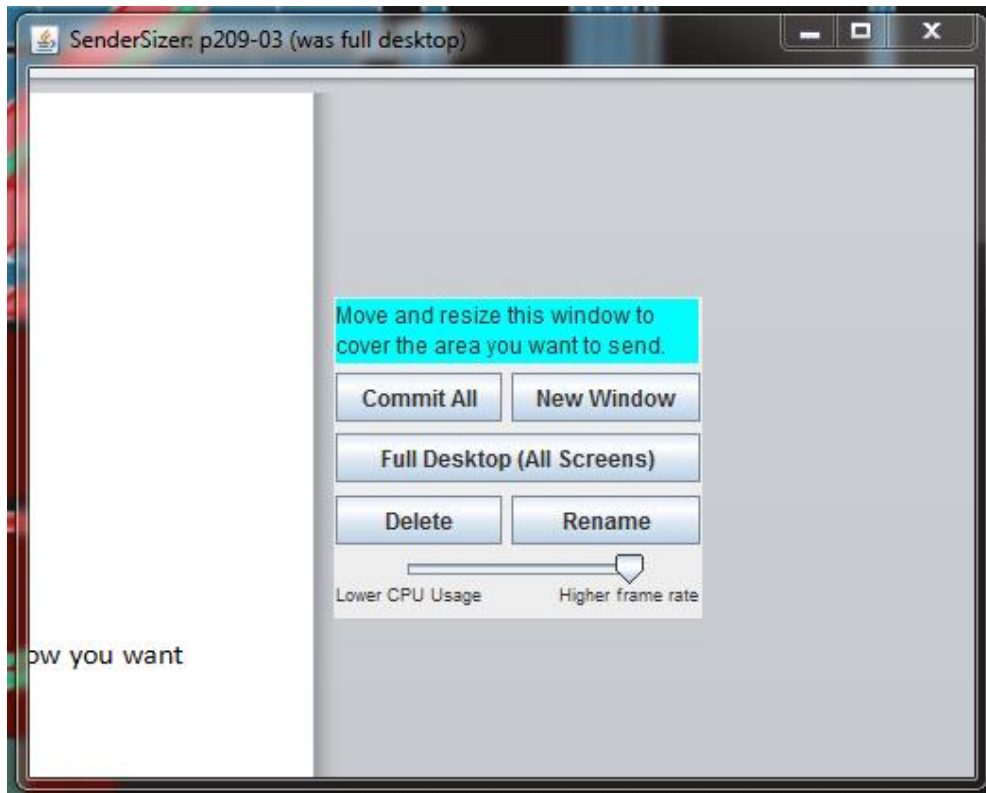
SenderSizer: p209-03 (was full desktop)

Move and resize this window to cover the area you want to send.

Commit All

New Window

Full Desktop (All Screens)

Delete

Rename

Lower CPU Usage

Higher frame rate

ow you want